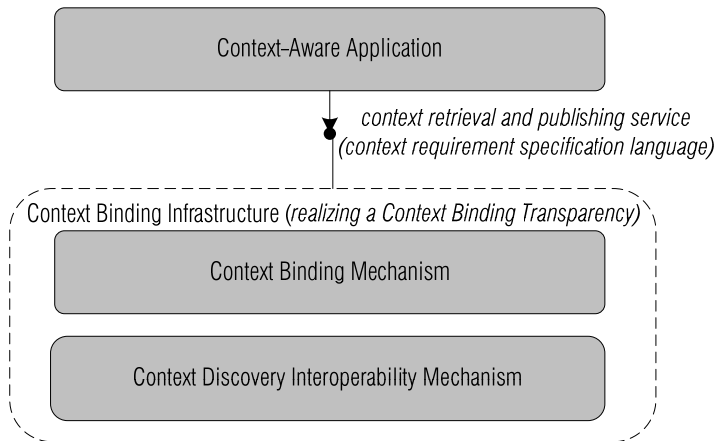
Context-Aware Application

context retrieval and publishing service
(context requirement specification language)

Context Binding Infrastructure (realizing a Context Binding Transparency)

Context Binding Mechanism

Context Discovery Interoperability Mechanism